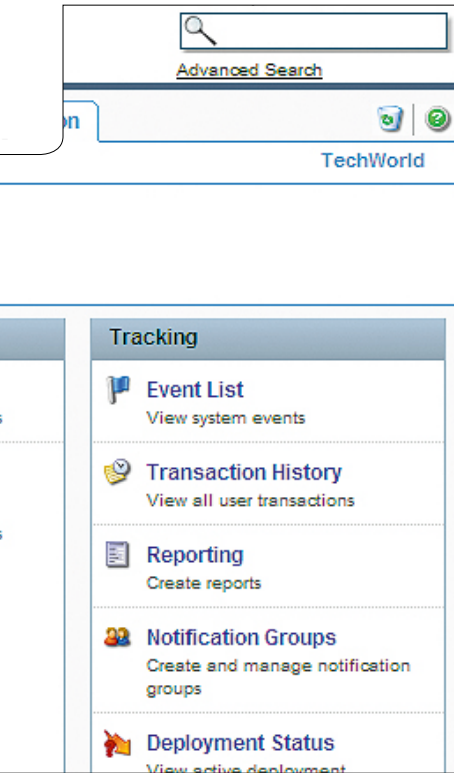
Advanced Search

on

TechWorld

s

s

Tracking

Event List
View system events

Transaction History
View all user transactions

Reporting
Create reports

Notification Groups
Create and manage notification groups

Deployment Status
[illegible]